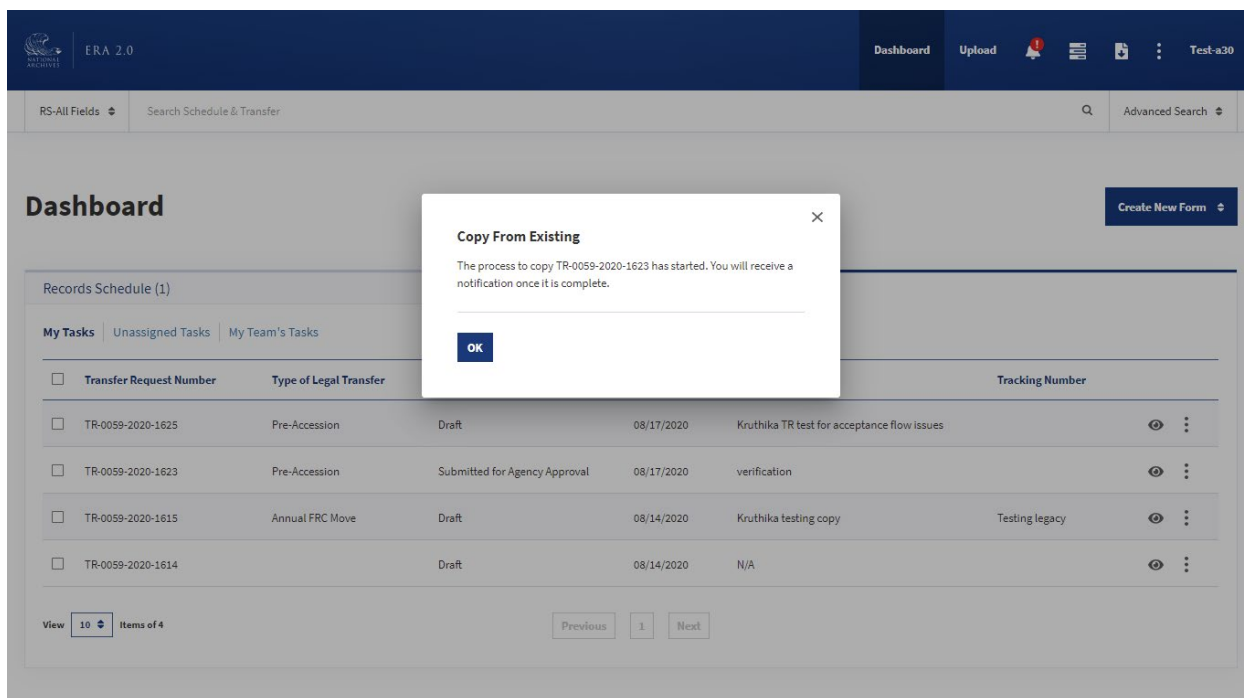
NATIONAL ARCHIVES ERA 2.0

Dashboard Upload Test-a30

RS-All Fields ⇕ Search Schedule & Transfer

Advanced Search ⇕

Dashboard

Create New Form ⇕

Records Schedule (1)

My Tasks | Unassigned Tasks | My Team's Tasks

Copy From Existing

The process to copy TR-0059-2020-1623 has started. You will receive a notification once it is complete.

OK

| Transfer Request Number | Type of Legal Transfer | | | | Tracking Number |
|---|---|---|---|---|---|
| TR-0059-2020-1625 | Pre-Accession | Draft | 08/17/2020 | Kruthika TR test for acceptance flow issues | |
| TR-0059-2020-1623 | Pre-Accession | Submitted for Agency Approval | 08/17/2020 | verification | |
| TR-0059-2020-1615 | Annual FRC Move | Draft | 08/14/2020 | Kruthika testing copy | Testing legacy |
| TR-0059-2020-1614 | | Draft | 08/14/2020 | N/A | |

View 10 ⇕ Items of 4

Previous 1 Next